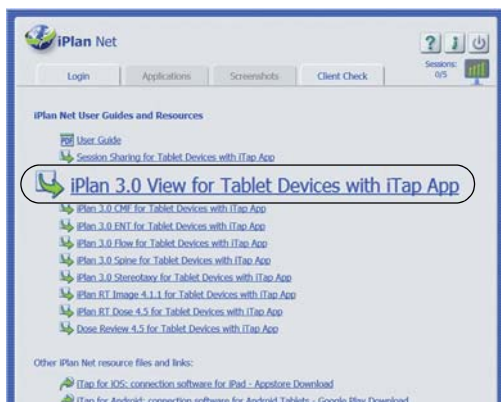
iPlan Net

? i

Login | Applications | Screenshots | Client Check

Sessions: 0/5

iPlan Net User Guides and Resources

PDF User Guide

Session Sharing for Tablet Devices with iTap App

iPlan 3.0 View for Tablet Devices with iTap App

iPlan 3.0 CMF for Tablet Devices with iTap App

iPlan 3.0 ENT for Tablet Devices with iTap App

iPlan 3.0 Flow for Tablet Devices with iTap App

iPlan 3.0 Spine for Tablet Devices with iTap App

iPlan 3.0 Stereotaxy for Tablet Devices with iTap App

iPlan RT Image 4.1.1 for Tablet Devices with iTap App

iPlan RT Dose 4.5 for Tablet Devices with iTap App

Dose Review 4.5 for Tablet Devices with iTap App

Other iPlan Net resource files and links:

iTap for iOS: connection software for iPad - Appstore Download

iTap for Android: connection software for Android Tablets - Google Play Download